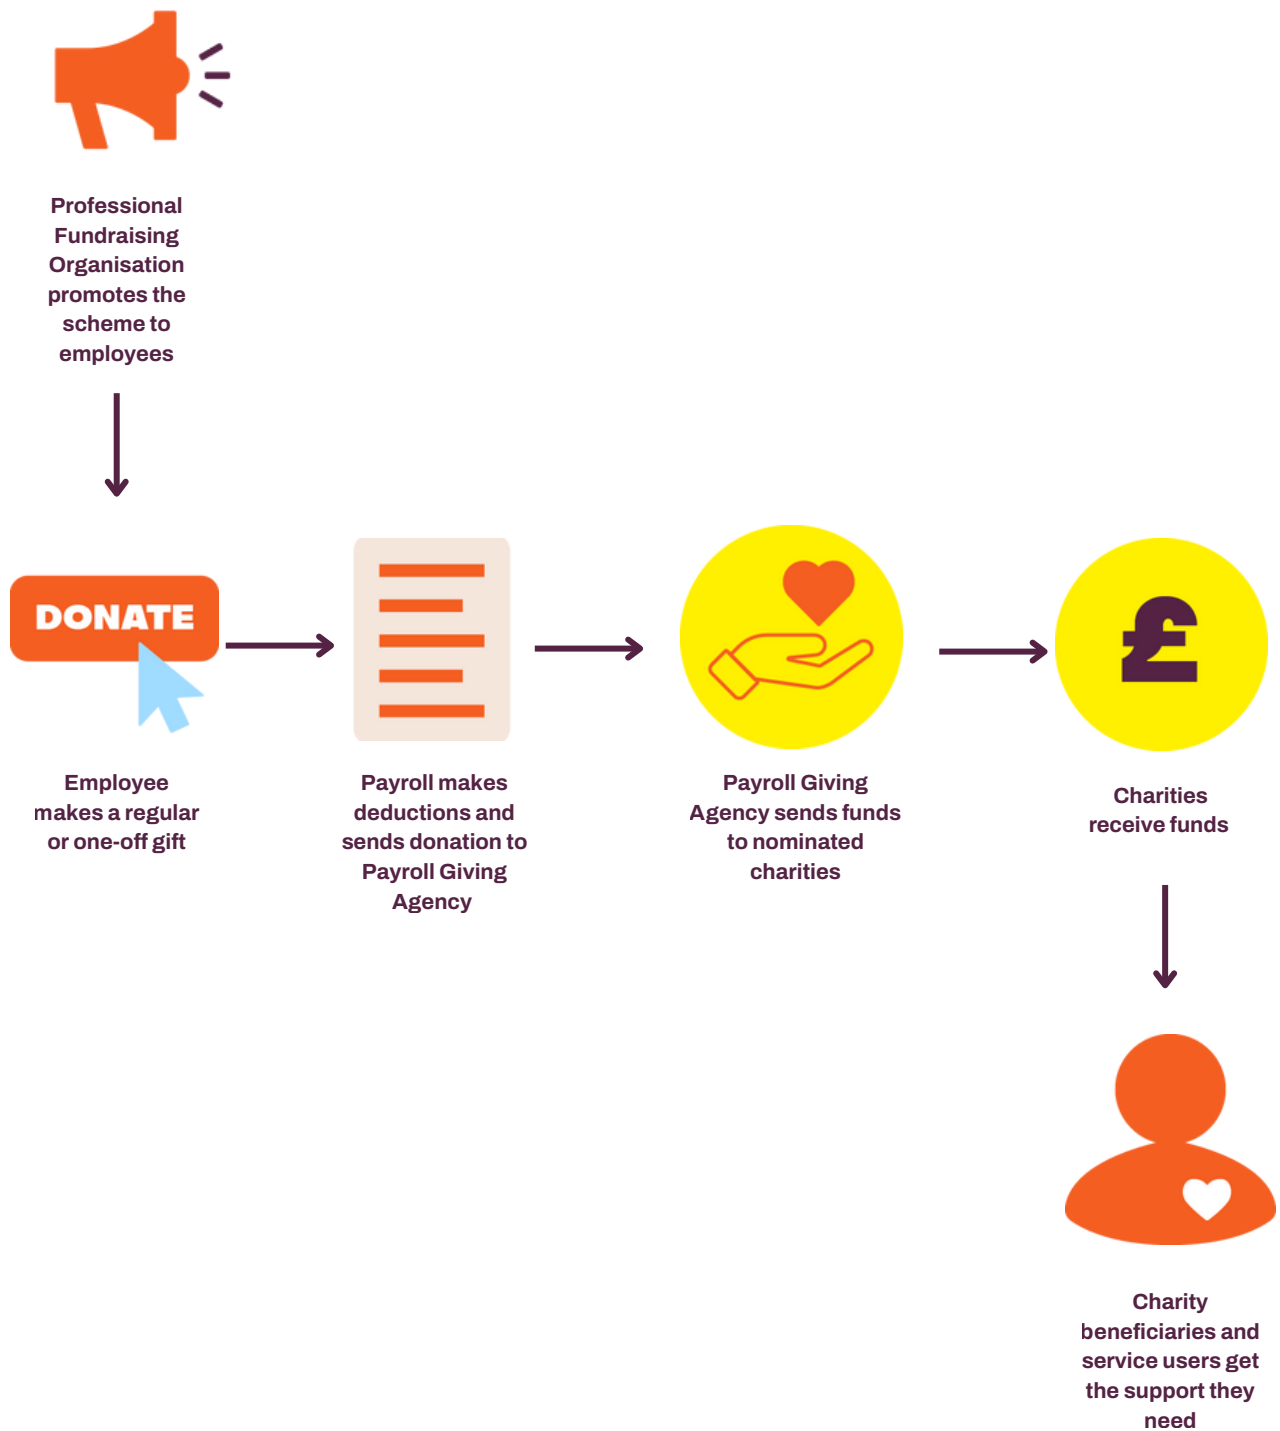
Professional Fundraising Organisation promotes the scheme to employees

DONATE

Employee makes a regular or one-off gift

Payroll makes deductions and sends donation to Payroll Giving Agency

Payroll Giving Agency sends funds to nominated charities

£

Charities receive funds

Charity beneficiaries and service users get the support they need